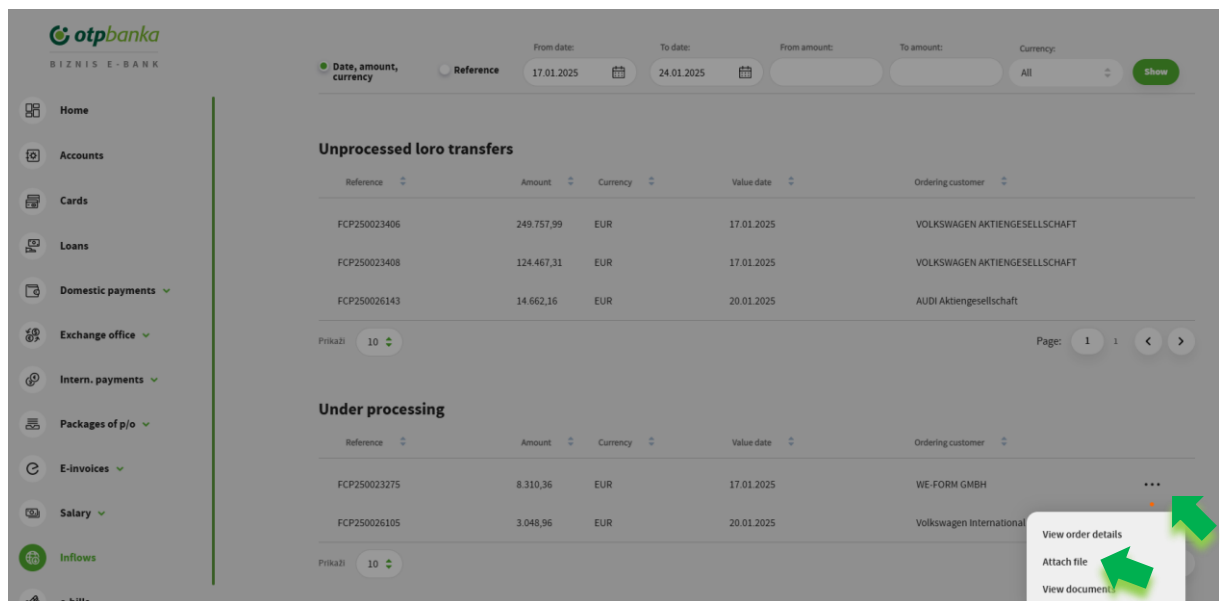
otpbanka
BIZNIS E-BANK

Home
Accounts
Cards
Loans
Domestic payments
Exchange office
Intern. payments
Packages of p/o
E-invoices
Salary
Inflows
e-bills

Date, amount, currency
Reference
From date:
17.01.2025
To date:
24.01.2025
From amount:
To amount:
Currency:
All
Show

Unprocessed loro transfers

| Reference | Amount | Currency | Value date | Ordering customer |
|---|---|---|---|---|
| FCP250023406 | 249.757,99 | EUR | 17.01.2025 | VOLKSWAGEN AKTIENGESELLSCHAFT |
| FCP250023408 | 124.467,31 | EUR | 17.01.2025 | VOLKSWAGEN AKTIENGESELLSCHAFT |
| FCP250026143 | 14.662,16 | EUR | 20.01.2025 | AUDI Aktiengesellschaft |

Prikaži 10
Page: 1 1

Under processing

| Reference | Amount | Currency | Value date | Ordering customer |
|---|---|---|---|---|
| FCP250023275 | 8.310,36 | EUR | 17.01.2025 | WE-FORM GMBH |
| FCP250026105 | 3.048,96 | EUR | 20.01.2025 | Volkswagen International |

Prikaži 10

View order details
Attach file
View document